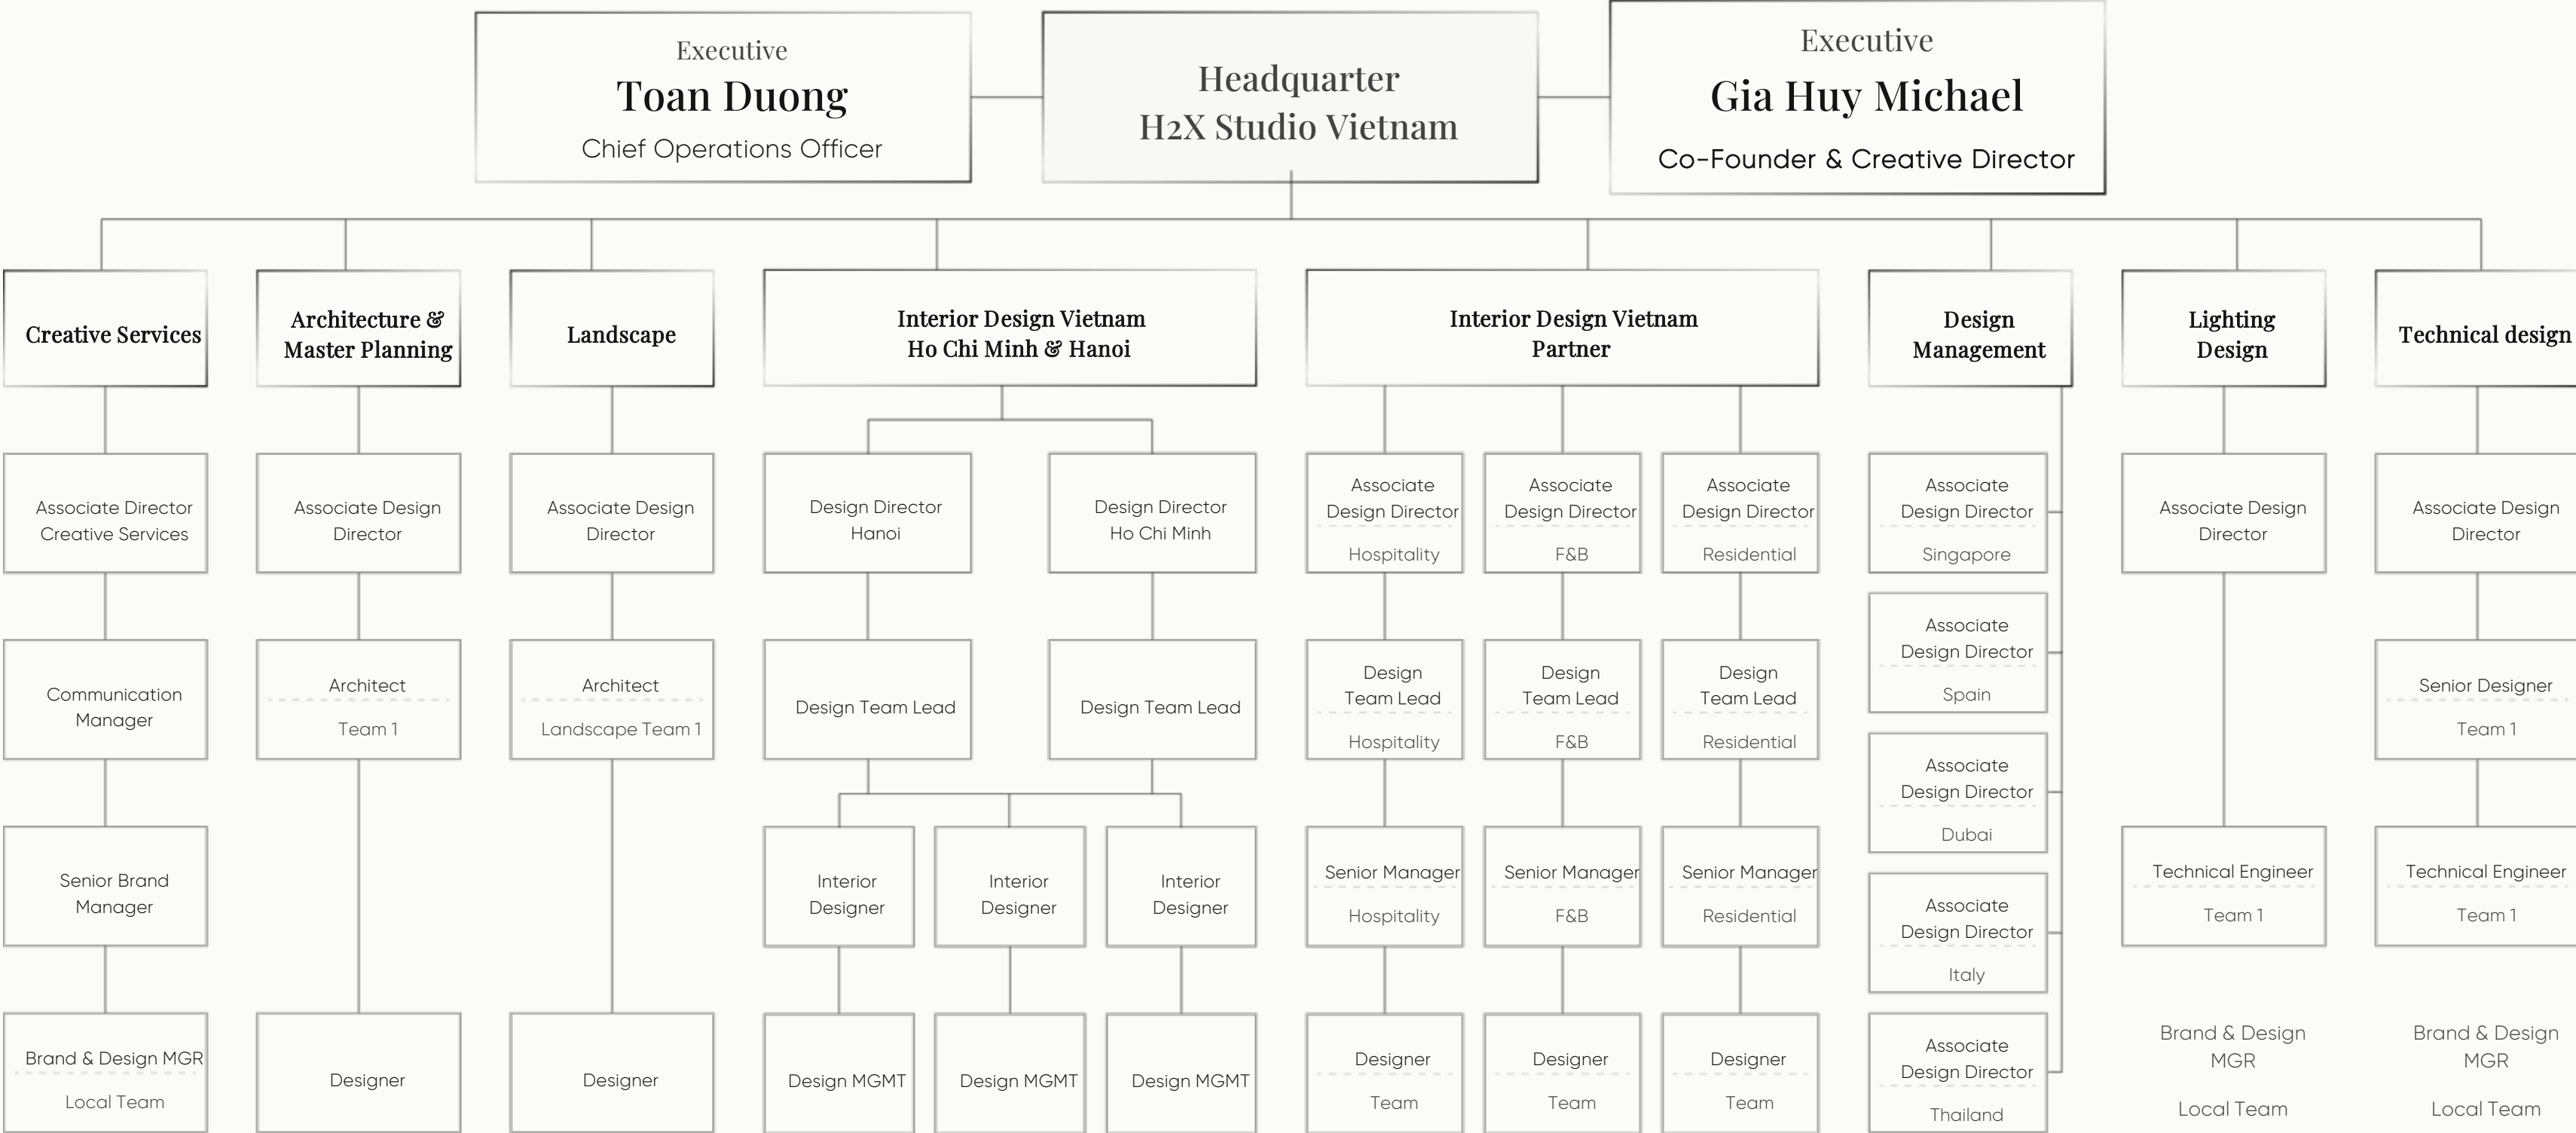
Executive
Toan Duong
Chief Operations Officer

Headquarter
H2X Studio Vietnam

Executive
Gia Huy Michael
Co-Founder & Creative Director

Creative Services

Associate Director Creative Services

Communication Manager

Senior Brand Manager

Brand & Design MGR
Local Team

Architecture & Master Planning

Associate Design Director

Architect
Team 1

Designer

Landscape

Associate Design Director

Architect
Landscape Team 1

Designer

Interior Design Vietnam Ho Chi Minh & Hanoi

Design Director Hanoi

Design Director Ho Chi Minh

Design Team Lead

Design Team Lead

Interior Designer

Interior Designer

Interior Designer

Design MGMT

Design MGMT

Design MGMT

Interior Design Vietnam Partner

Associate Design Director
Hospitality

Associate Design Director
F&B

Associate Design Director
Residential

Design Team Lead
Hospitality

Design Team Lead
F&B

Design Team Lead
Residential

Senior Manager
Hospitality

Senior Manager
F&B

Senior Manager
Residential

Designer
Team

Designer
Team

Designer
Team

Design Management

Associate Design Director
Singapore

Associate Design Director
Spain

Associate Design Director
Dubai

Associate Design Director
Italy

Associate Design Director
Thailand

Lighting Design

Associate Design Director

Technical Engineer
Team 1

Brand & Design MGR
Local Team

Technical design

Associate Design Director

Senior Designer
Team 1

Technical Engineer
Team 1

Brand & Design MGR
Local Team